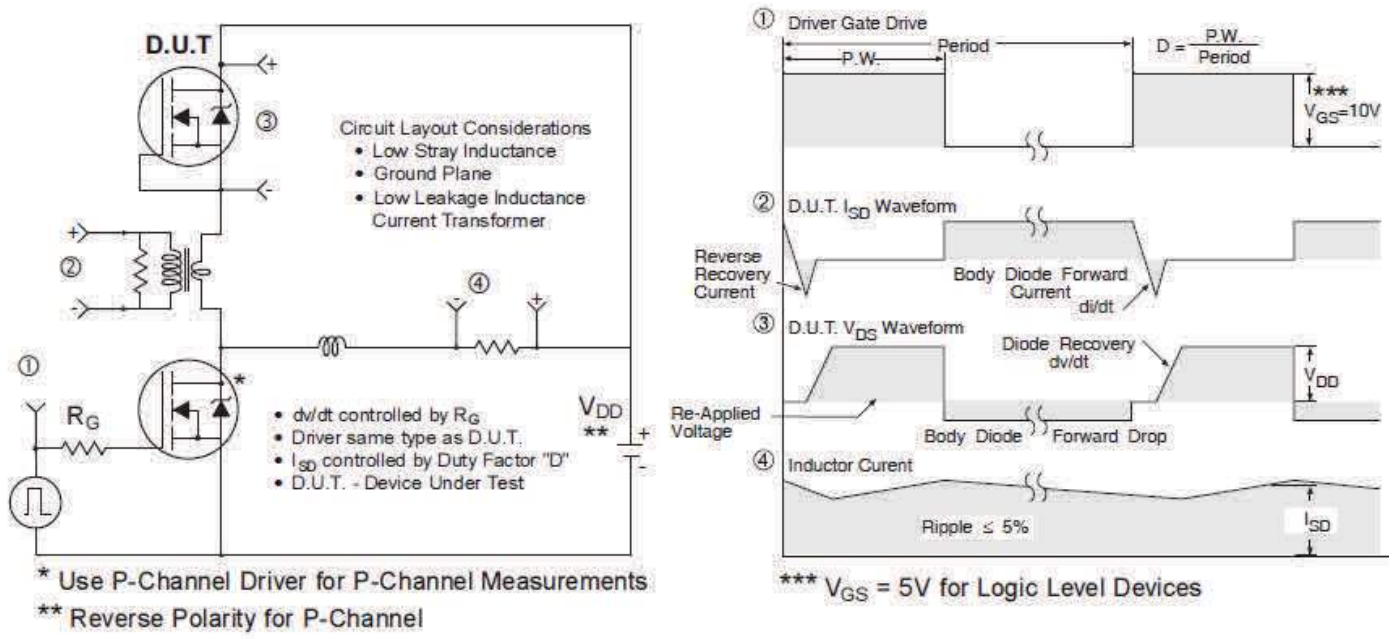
D.U.T

③

+

-

Circuit Layout Considerations
• Low Stray Inductance
• Ground Plane
• Low Leakage Inductance Current Transformer

+

②

-

④

+

①

$R_G$

*

• dv/dt controlled by $R_G$
• Driver same type as D.U.T.
• $I_{SD}$ controlled by Duty Factor "D"
• D.U.T. - Device Under Test

$V_{DD}$
**

+

-

* Use P-Channel Driver for P-Channel Measurements
** Reverse Polarity for P-Channel

① Driver Gate Drive

Period

P.W.

$D = \frac{P.W.}{Period}$

***
$V_{GS}$=10V

② D.U.T. $I_{SD}$ Waveform

Reverse Recovery Current

Body Diode Forward Current

di/dt

③ D.U.T. $V_{DS}$ Waveform

Diode Recovery dv/dt

$V_{DD}$

Re-Applied Voltage

Body Diode Forward Drop

④ Inductor Curent

Ripple ≤ 5%

$I_{SD}$

*** $V_{GS}$ = 5V for Logic Level Devices